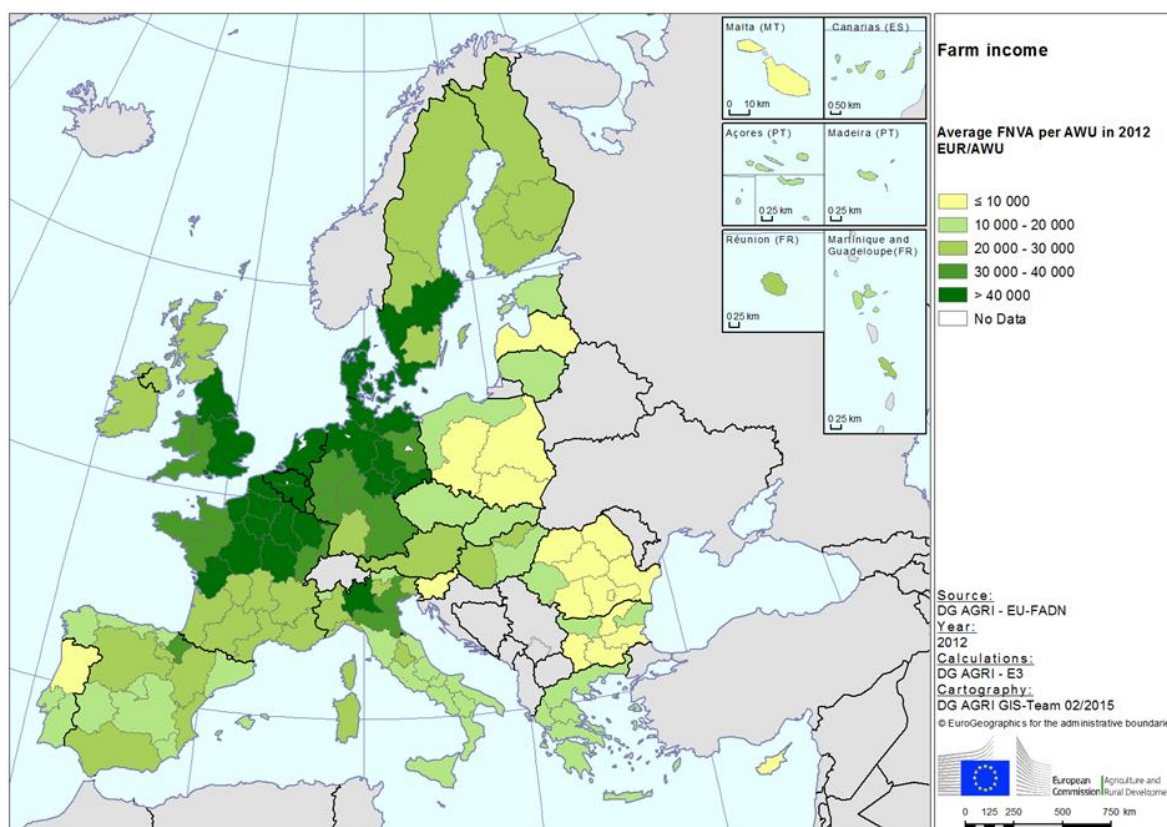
Malta (MT)
0 10 km
Canarias (ES)
0 50 km
Açores (PT)
0 25 km
Madeira (PT)
0 25 km
Réunion (FR)
0 25 km
Martinique and Guadeloupe(FR)
0 25 km

Farm income

Average FNVA per AWU in 2012
EUR/AWU

≤ 10 000
10 000 - 20 000
20 000 - 30 000
30 000 - 40 000
> 40 000
No Data

Source:
DG AGRI - EU-FADN
Year:
2012
Calculations:
DG AGRI - E3
Cartography:
DG AGRI GIS-Team 02/2015
© EuroGeographics for the administrative boundarie

European Commission | Agriculture and Rural Developme

0 125 250 500 750 km